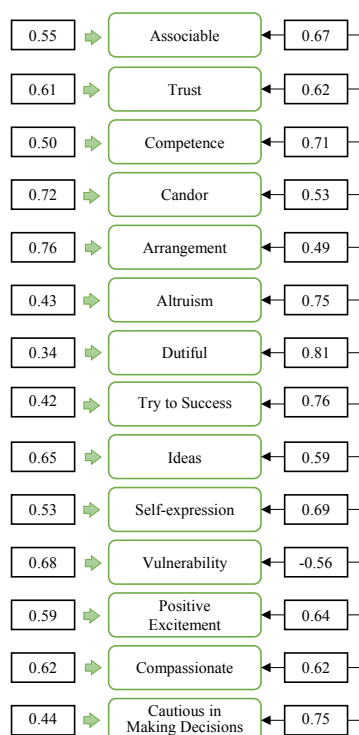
0.55 Associable 0.67

0.61 Trust 0.62

0.50 Competence 0.71

0.72 Candor 0.53

0.76 Arrangement 0.49

0.43 Altruism 0.75

0.34 Dutiful 0.81

0.42 Try to Success 0.76

0.65 Ideas 0.59

0.53 Self-expression 0.69

0.68 Vulnerability -0.56

0.59 Positive Excitement 0.64

0.62 Compassionate 0.62

0.44 Cautious in Making Decisions 0.75